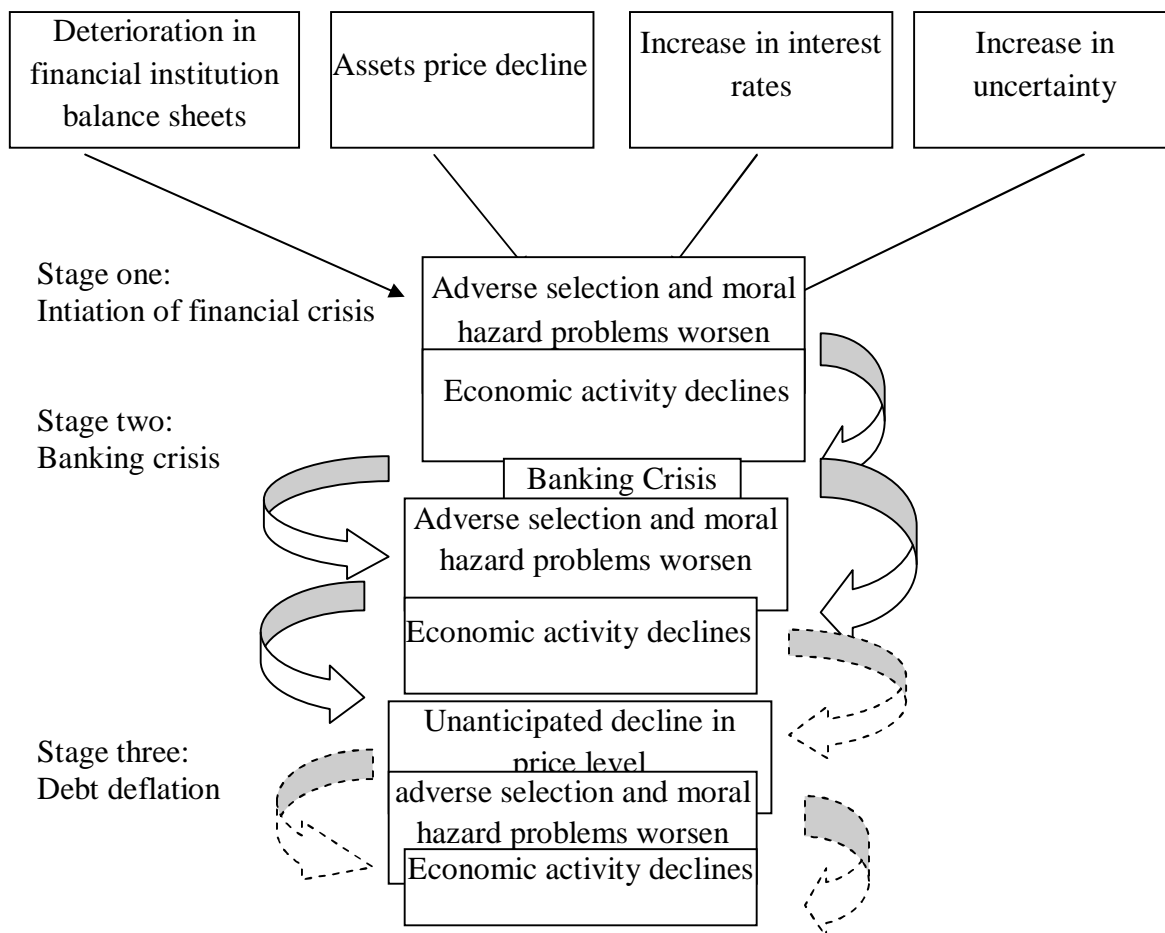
Deterioration in financial institution balance sheets

Assets price decline

Increase in interest rates

Increase in uncertainty

Stage one:
Intiation of financial crisis

Adverse selection and moral hazard problems worsen

Economic activity declines

Stage two:
Banking crisis

Banking Crisis

Adverse selection and moral hazard problems worsen

Economic activity declines

Stage three:
Debt deflation

Unanticipated decline in price level

adverse selection and moral hazard problems worsen

Economic activity declines